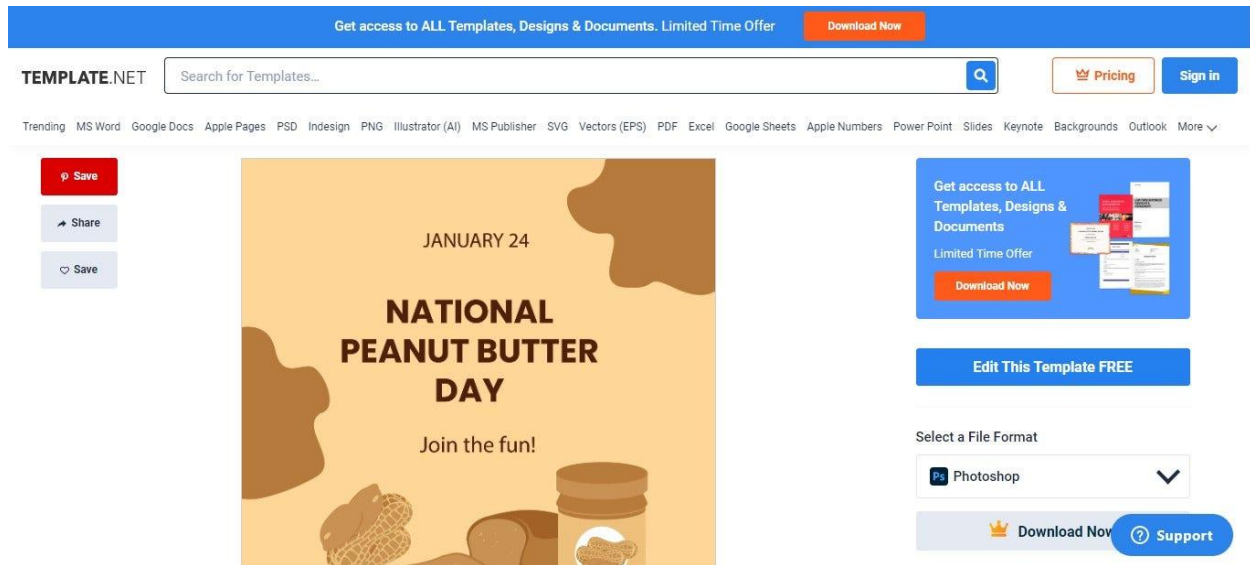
Get access to ALL Templates, Designs & Documents. Limited Time Offer

Download Now

TEMPLATE.NET

Search for Templates...

Pricing

Sign in

Trending MS Word Google Docs Apple Pages PSD Indesign PNG Illustrator (AI) MS Publisher SVG Vectors (EPS) PDF Excel Google Sheets Apple Numbers Power Point Slides Keynote Backgrounds Outlook More

Save

Share

Save

JANUARY 24

NATIONAL PEANUT BUTTER DAY

Join the fun!

Get access to ALL Templates, Designs & Documents

Limited Time Offer

Download Now

Edit This Template FREE

Select a File Format

Ps Photoshop

Download Now

Support